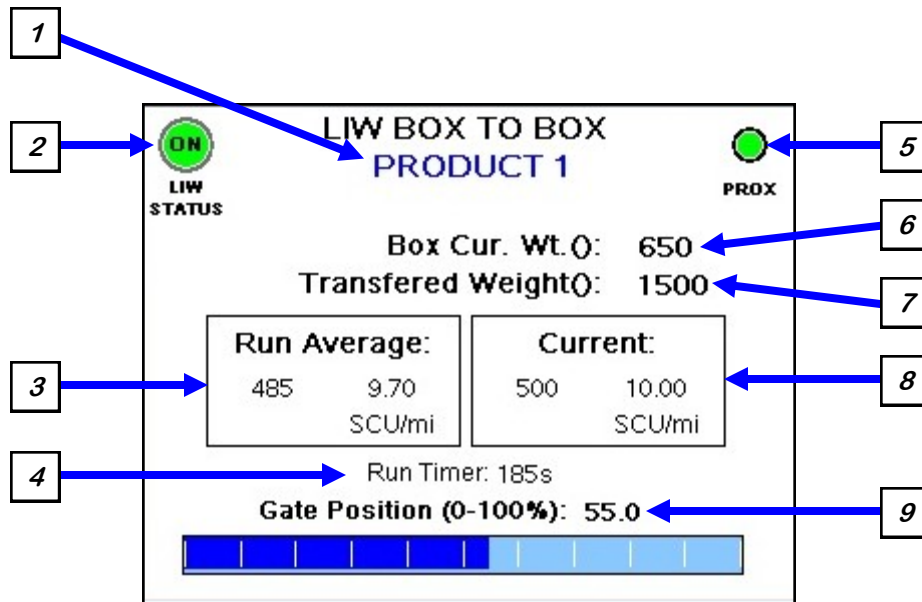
1

2

ON

LIW STATUS

LIW BOX TO BOX
PRODUCT 1

5

PROX

Box Cur. Wt.(): 650

6

Transfered Weight(): 1500

7

3

Run Average:
485 9.70
SCU/mi

Current:
500 10.00
SCU/mi

8

4

Run Timer: 185s

Gate Position (0-100%): 55.0

9